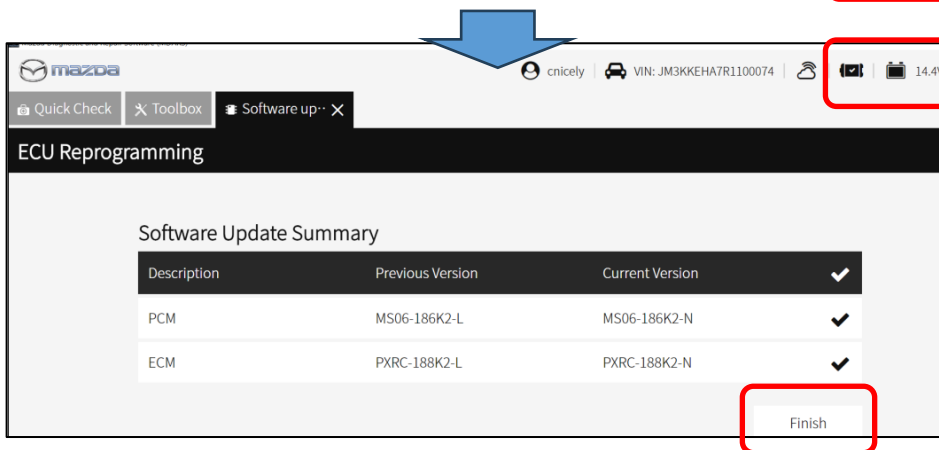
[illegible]

mazda

cnicely | VIN: JM3KKEHA7R1100074 | | | 14.4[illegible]

Quick Check | Toolbox | Software up·· ✕

ECU Reprogramming

Software Update Summary

| Description | Previous Version | Current Version | ✔ |
|---|---|---|---|
| PCM | MS06-186K2-L | MS06-186K2-N | ✔ |
| ECM | PXRC-188K2-L | PXRC-188K2-N | ✔ |

Finish